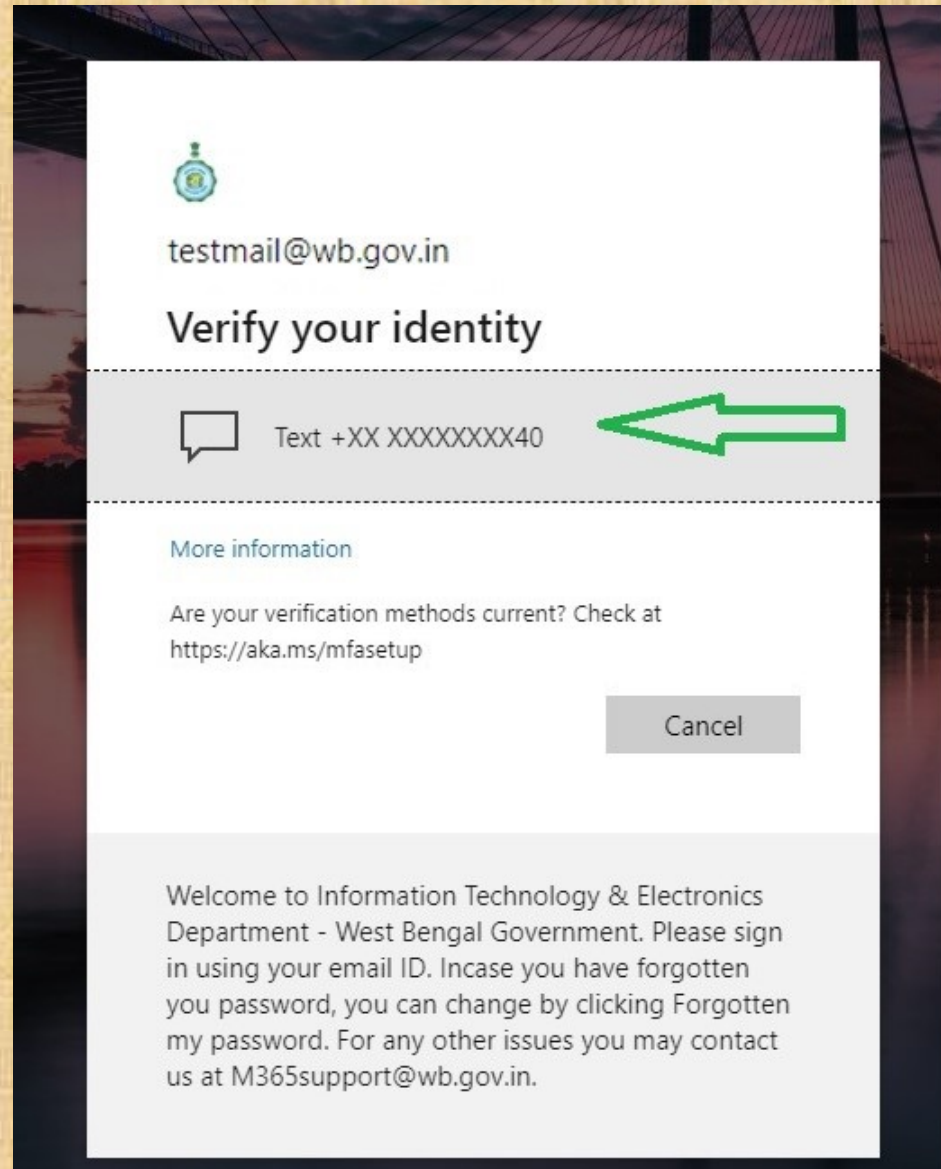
testmail@wb.gov.in

Verify your identity

Text +XX XXXXXXXX40

More information

Are your verification methods current? Check at https://aka.ms/mfasetup

Cancel

Welcome to Information Technology & Electronics Department - West Bengal Government. Please sign in using your email ID. Incase you have forgotten you password, you can change by clicking Forgotten my password. For any other issues you may contact us at M365support@wb.gov.in.